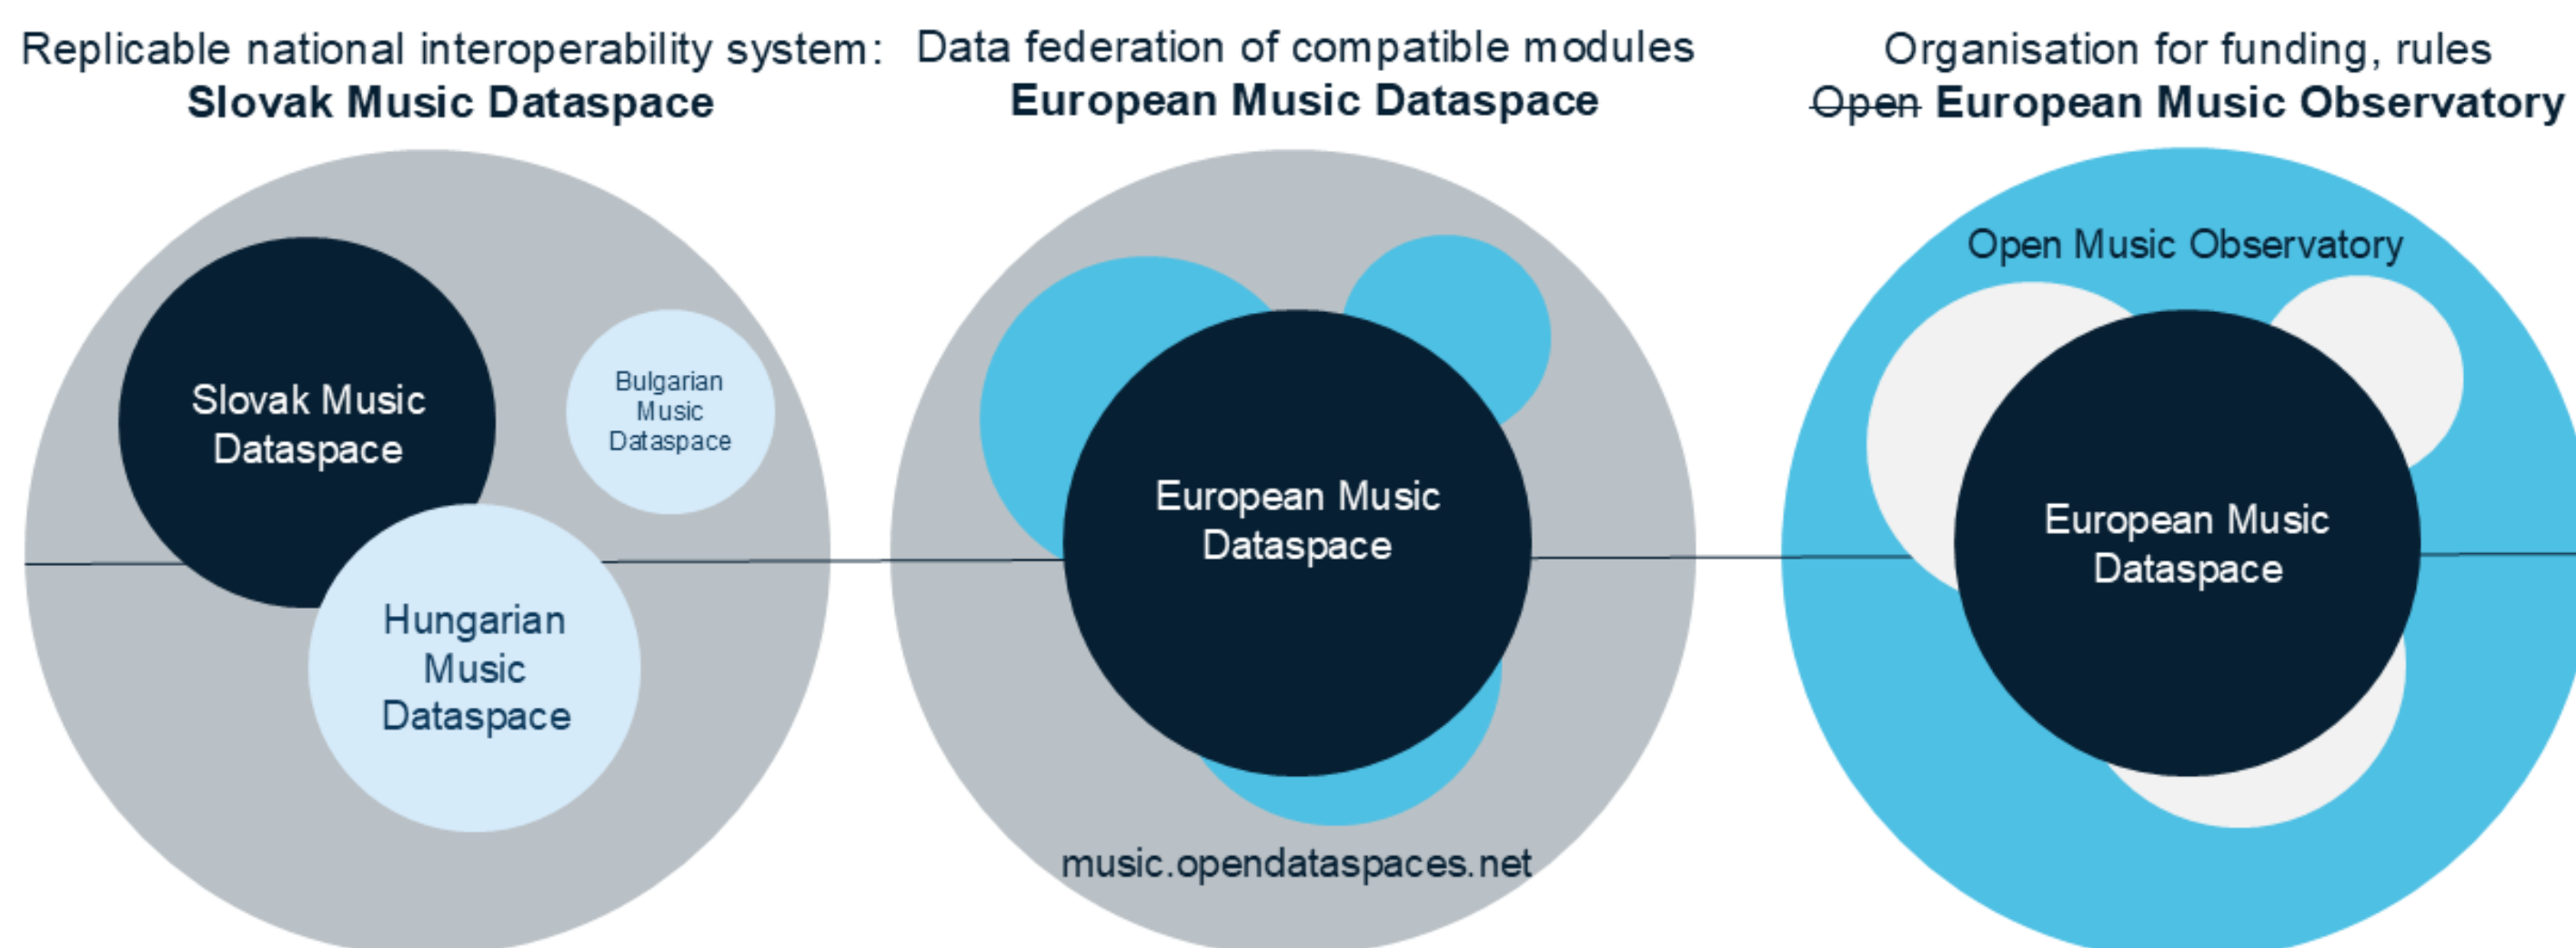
Replicable national interoperability system:
**Slovak Music Dataspace**

Data federation of compatible modules
**European Music Dataspace**

Organisation for funding, rules
~~Open~~ **European Music Observatory**

Slovak Music Dataspace

Bulgarian Music Dataspace

Hungarian Music Dataspace

European Music Dataspace

music.opendataspaces.net

Open Music Observatory

European Music Dataspace